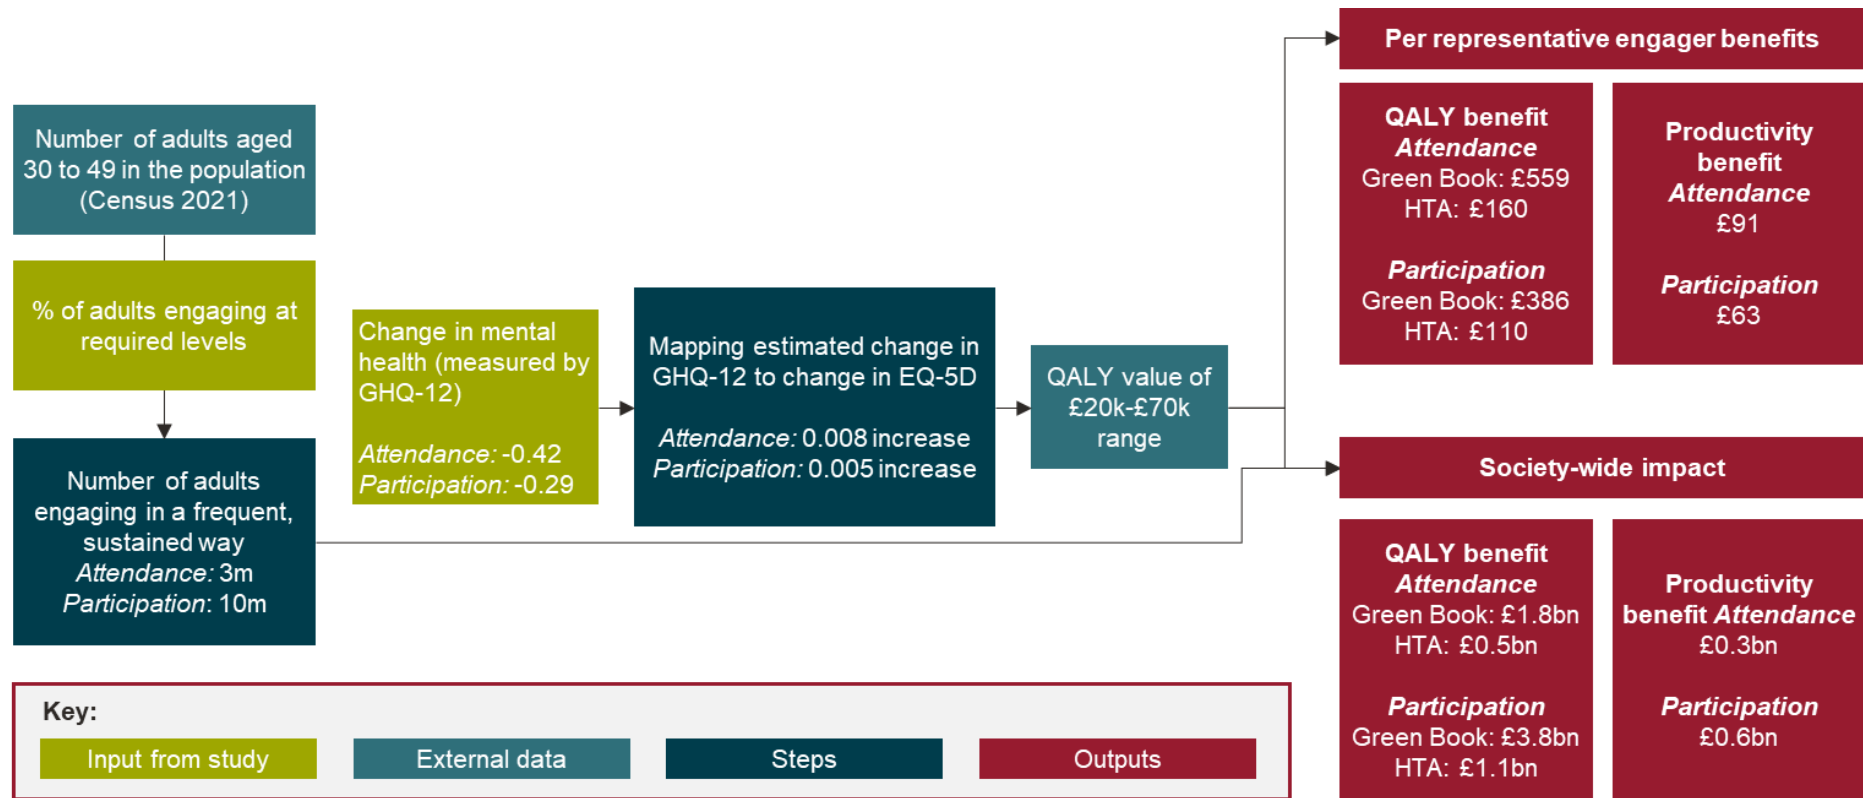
Number of adults aged 30 to 49 in the population (Census 2021)

% of adults engaging at required levels

Number of adults engaging in a frequent, sustained way
Attendance: 3m
Participation: 10m

Change in mental health (measured by GHQ-12)

Attendance: -0.42
Participation: -0.29

Mapping estimated change in GHQ-12 to change in EQ-5D

Attendance: 0.008 increase
Participation: 0.005 increase

QALY value of £20k-£70k range

Per representative engager benefits

QALY benefit
Attendance
Green Book: £559
HTA: £160

Participation
Green Book: £386
HTA: £110

Productivity benefit
Attendance
£91

Participation
£63

Society-wide impact

QALY benefit
Attendance
Green Book: £1.8bn
HTA: £0.5bn

Participation
Green Book: £3.8bn
HTA: £1.1bn

Productivity benefit Attendance
£0.3bn

Participation
£0.6bn

Key:
Input from study
External data
Steps
Outputs